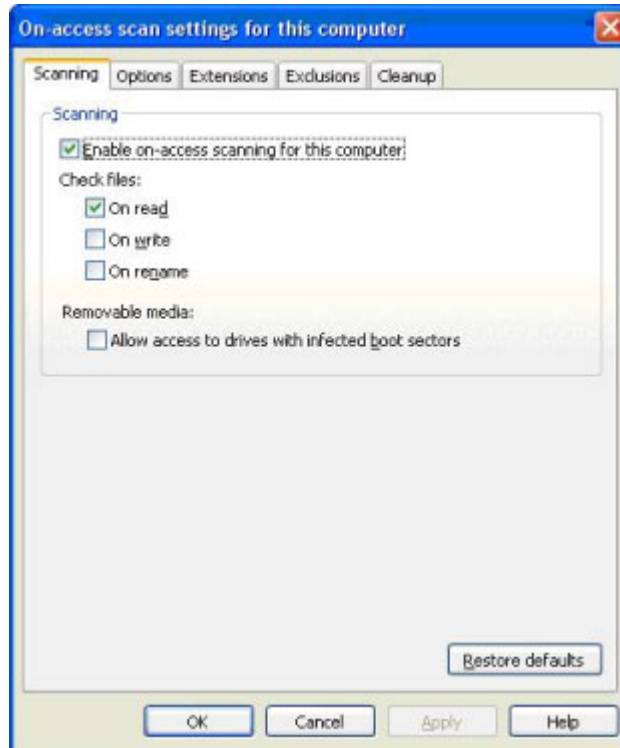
On-access scan settings for this computer

Scanning | Options | Extensions | Exclusions | Cleanup

Scanning

Enable on-access scanning for this computer

Check files:

On read

On write

On rename

Removable media:

Allow access to drives with infected boot sectors

Restore defaults

OK | Cancel | Apply | Help